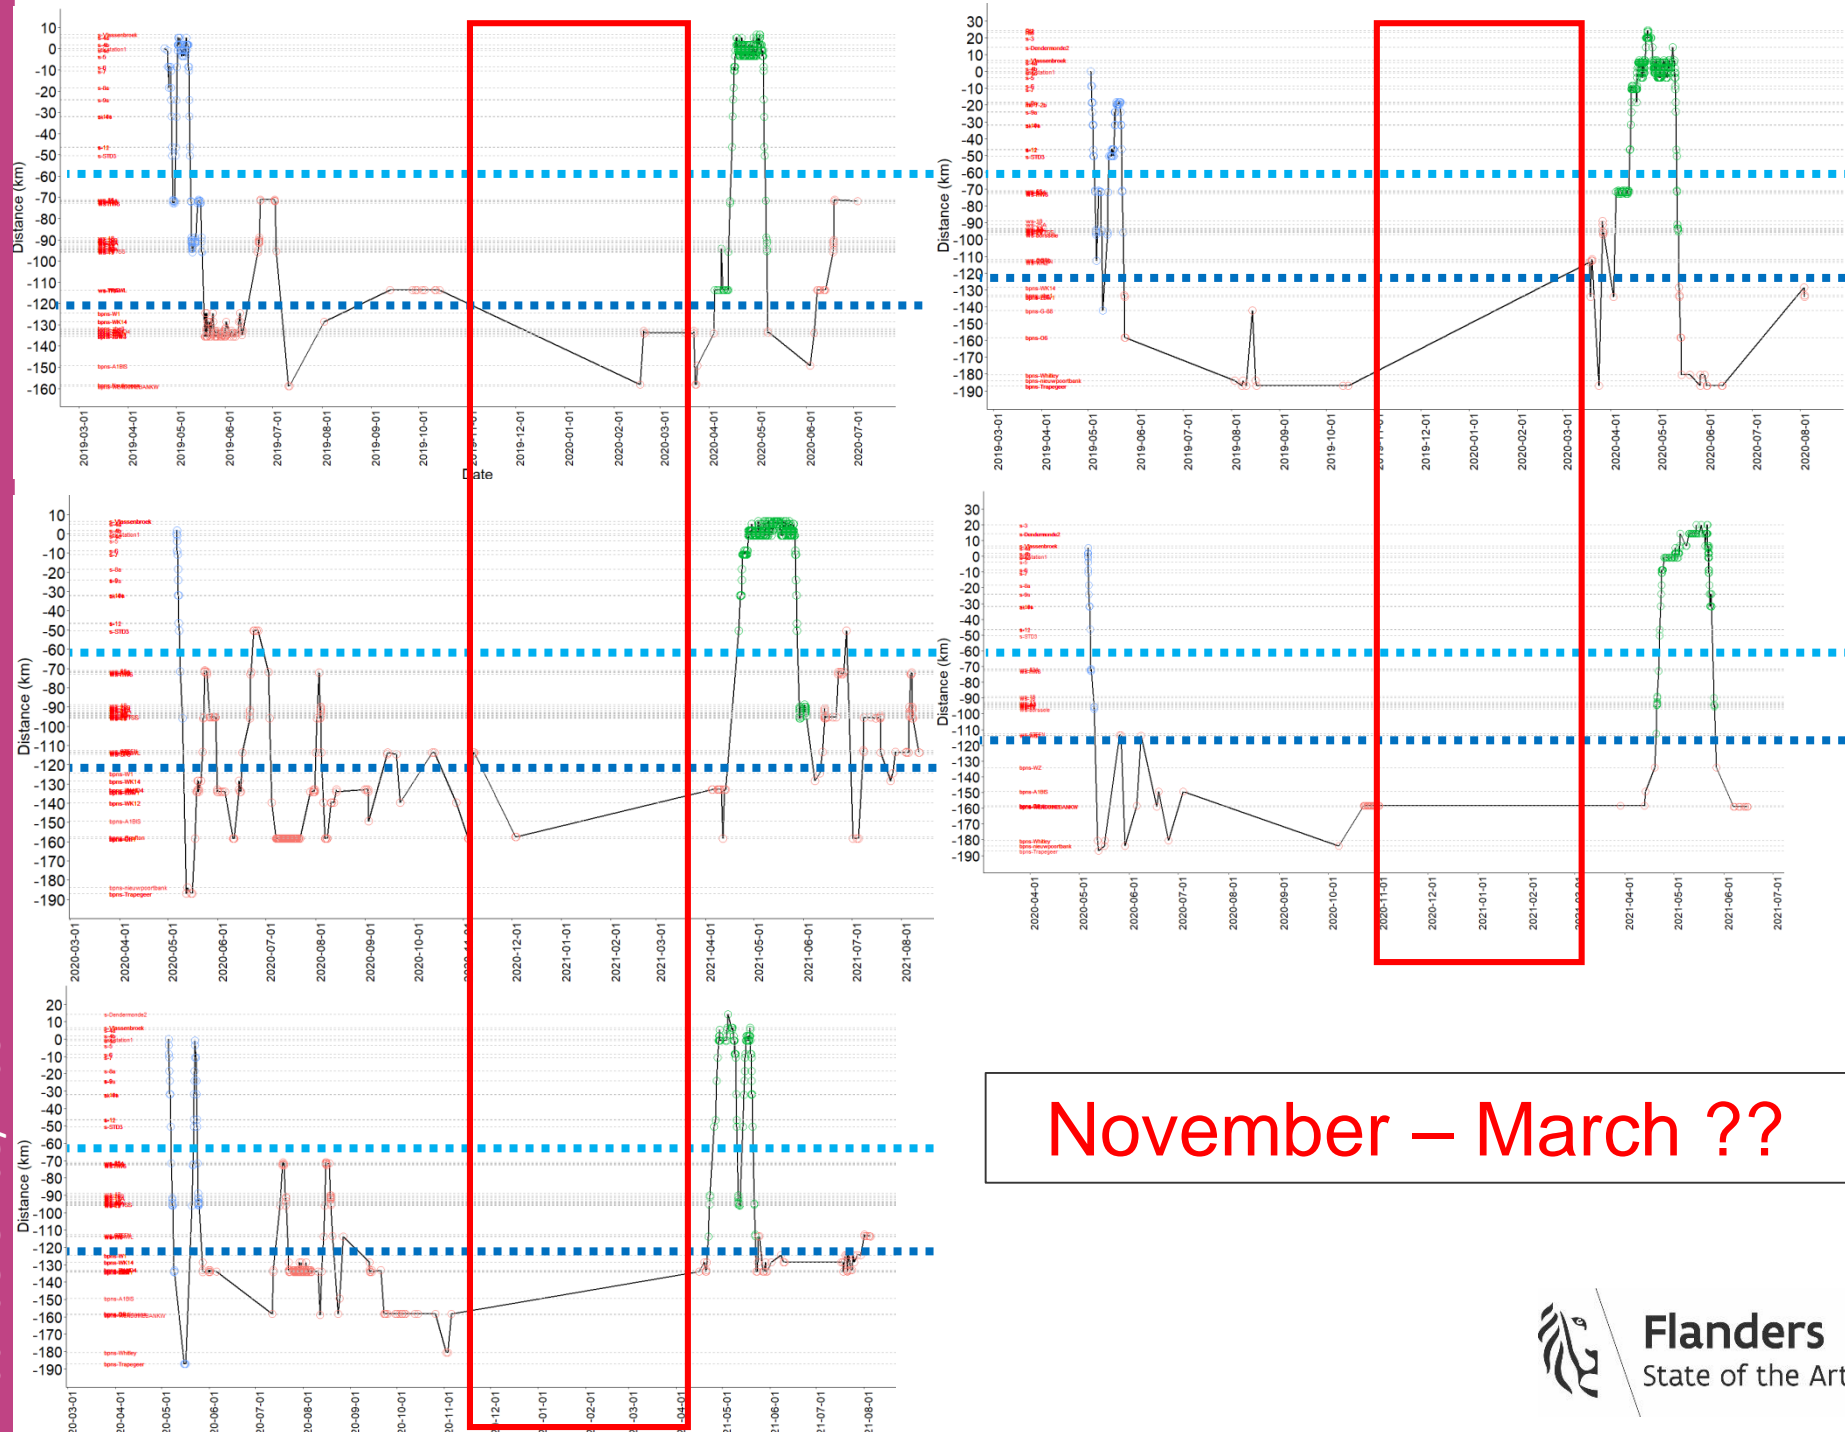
10
0
-10
-20
-30
-40
-50
-60
-70
-80
-90
-100
-110
-120
-130
-140
-150
-160
Distance (km)
2019-03-01
2019-04-01
2019-05-01
2019-06-01
2019-07-01
2019-08-01
2019-09-01
2019-10-01
2019-12-01
2020-01-01
2020-02-01
2020-03-01
2020-04-01
2020-05-01
2020-06-01
2020-07-01
Date

30
20
10
0
-10
-20
-30
-40
-50
-60
-70
-80
-90
-100
-110
-120
-130
-140
-150
-160
-170
-180
-190
Distance (km)
2019-03-01
2019-04-01
2019-05-01
2019-06-01
2019-07-01
2019-08-01
2019-09-01
2019-10-01
2019-12-01
2020-01-01
2020-02-01
2020-03-01
2020-04-01
2020-05-01
2020-06-01
2020-07-01
2020-08-01

10
0
-10
-20
-30
-40
-50
-60
-70
-80
-90
-100
-110
-120
-130
-140
-150
-160
-170
-180
-190
Distance (km)
2020-03-01
2020-04-01
2020-05-01
2020-06-01
2020-07-01
2020-08-01
2020-09-01
2020-10-01
2020-12-01
2021-01-01
2021-02-01
2021-03-01
2021-04-01
2021-05-01
2021-06-01
2021-07-01
2021-08-01

30
20
10
0
-10
-20
-30
-40
-50
-60
-70
-80
-90
-100
-110
-120
-130
-140
-150
-160
-170
-180
-190
Distance (km)
2020-04-01
2020-05-01
2020-06-01
2020-07-01
2020-08-01
2020-09-01
2020-10-01
2020-11-01
2020-12-01
2021-01-01
2021-02-01
2021-04-01
2021-05-01
2021-06-01
2021-07-01

20
10
0
-10
-20
-30
-40
-50
-60
-70
-80
-90
-100
-110
-120
-130
-140
-150
-160
-170
-180
-190
Distance (km)

November – March ??

Flanders
State of the Art